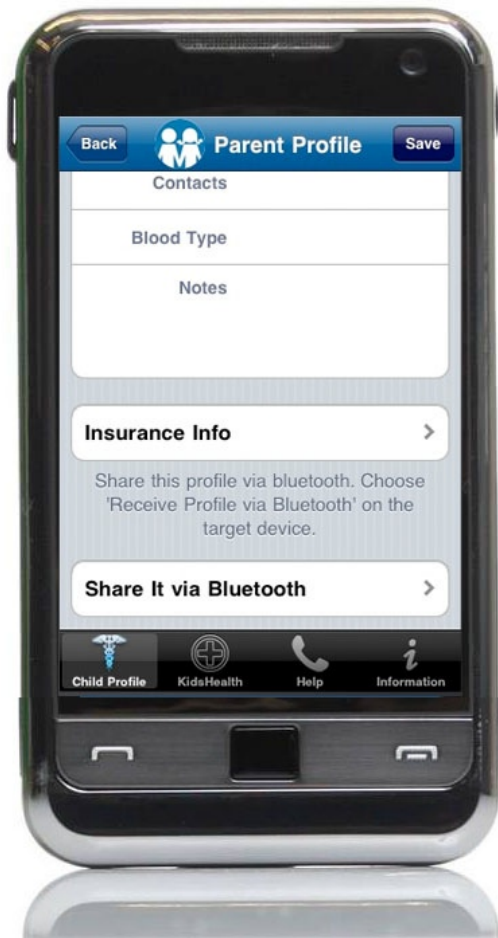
Back
Parent Profile
Save

Contacts

Blood Type

Notes

Insurance Info

Share this profile via bluetooth. Choose 'Receive Profile via Bluetooth' on the target device.

Share It via Bluetooth

Child Profile
KidsHealth
Help
Information